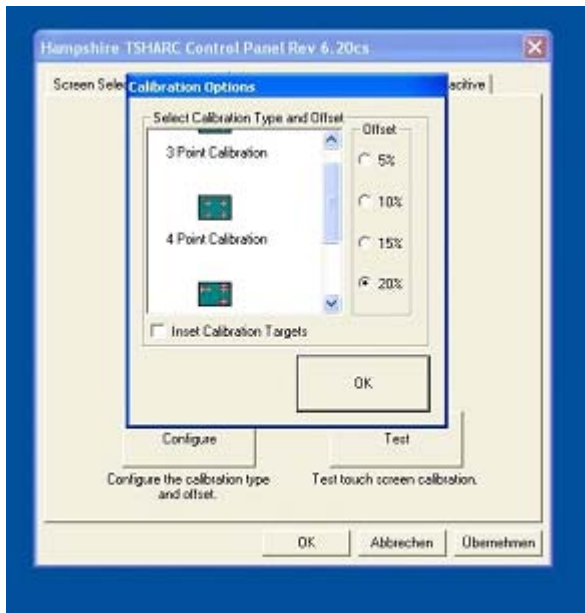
Hampshire TSHARC Control Panel Rev 6.20cs

Screen Sele

acitive

Calibration Options

Select Calibration Type and Offset

3 Point Calibration

4 Point Calibration

Offset

5%

10%

15%

20%

Inset Calibration Targets

OK

Configure

Configure the calibration type and offset.

Test

Test touch screen calibration.

OK

Abbrechen

Übernehmen